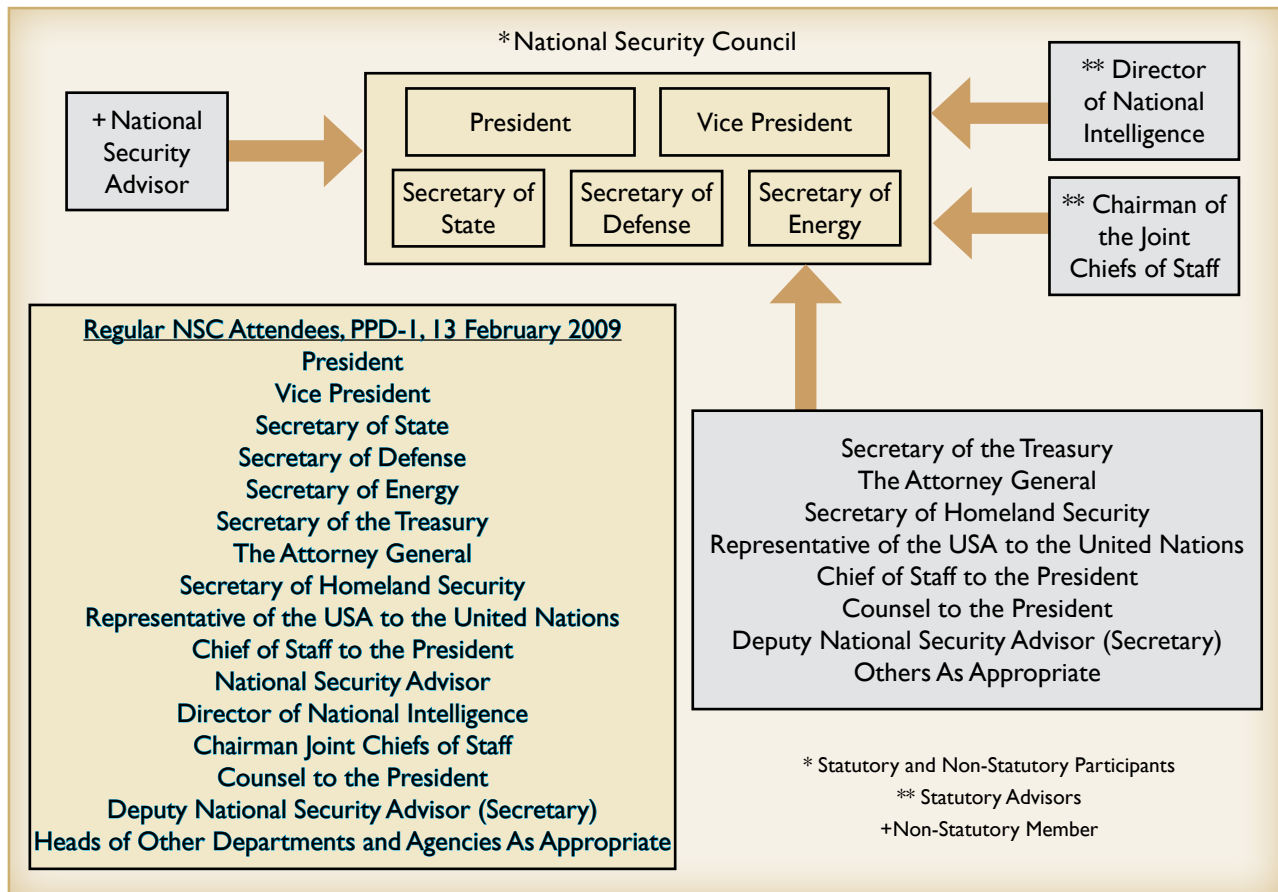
*National Security Council

+ National Security Advisor

President

Vice President

Secretary of State

Secretary of Defense

Secretary of Energy

** Director of National Intelligence

** Chairman of the Joint Chiefs of Staff

Regular NSC Attendees, PPD-1, 13 February 2009
President
Vice President
Secretary of State
Secretary of Defense
Secretary of Energy
Secretary of the Treasury
The Attorney General
Secretary of Homeland Security
Representative of the USA to the United Nations
Chief of Staff to the President
National Security Advisor
Director of National Intelligence
Chairman Joint Chiefs of Staff
Counsel to the President
Deputy National Security Advisor (Secretary)
Heads of Other Departments and Agencies As Appropriate

Secretary of the Treasury
The Attorney General
Secretary of Homeland Security
Representative of the USA to the United Nations
Chief of Staff to the President
Counsel to the President
Deputy National Security Advisor (Secretary)
Others As Appropriate

* Statutory and Non-Statutory Participants
** Statutory Advisors
+Non-Statutory Member